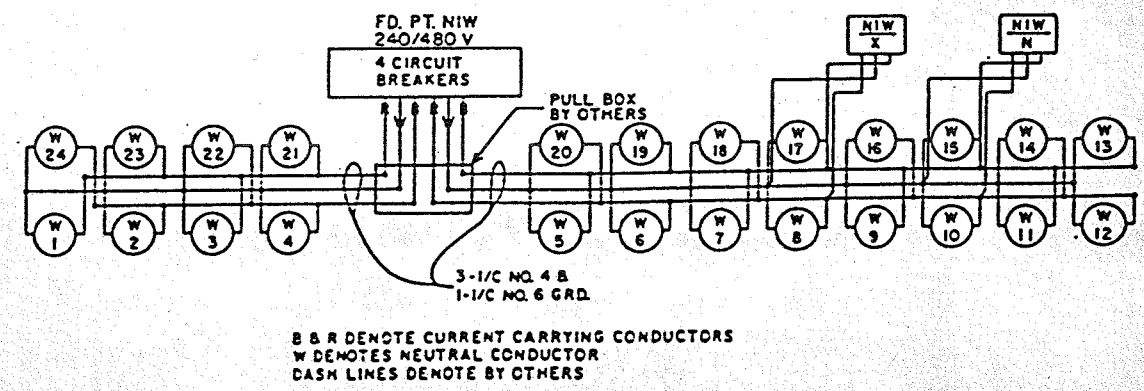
FD. PT. N1W
240/480 V

4 CIRCUIT BREAKERS

R B R B

PULL BOX BY OTHERS

N1W
X

N1W
N

W 24

W 23

W 22

W 21

W 20

W 19

W 18

W 17

W 16

W 15

W 14

W 13

W 1

W 2

W 3

W 4

W 5

W 6

W 7

W 8

W 9

W 10

W 11

W 12

3-1/C NO. 4 B
1-1/C NO. 6 GRD.

B & R DENOTE CURRENT CARRYING CONDUCTORS
W DENOTES NEUTRAL CONDUCTOR
DASH LINES DENOTE BY OTHERS